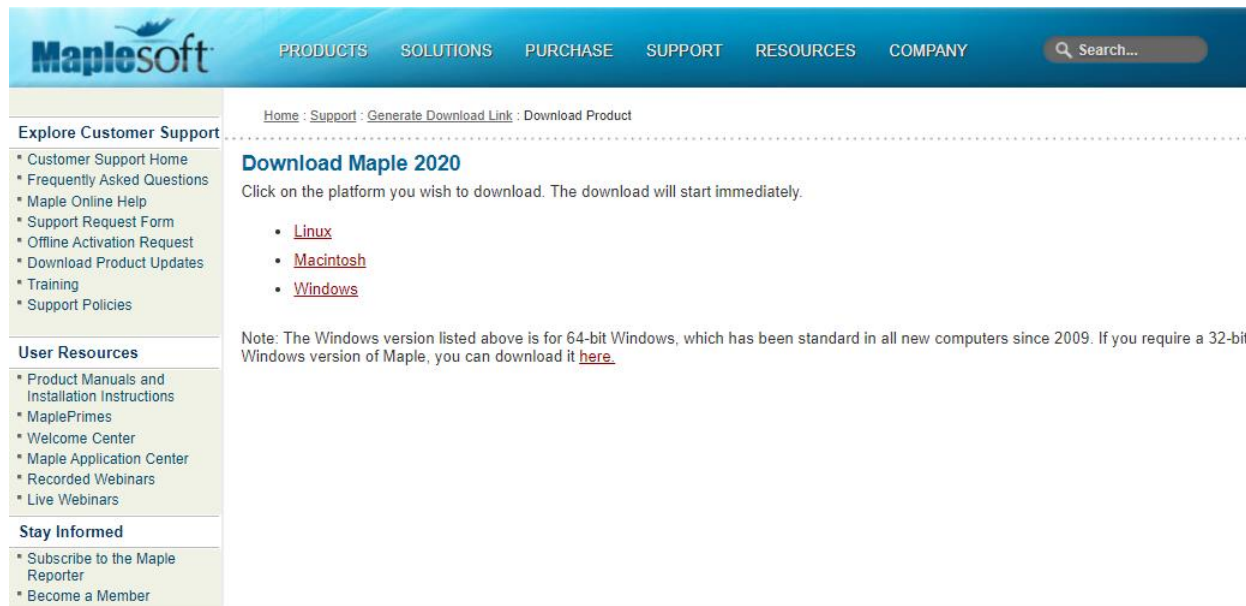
Maplesoft

PRODUCTS SOLUTIONS PURCHASE SUPPORT RESOURCES COMPANY

Search...

Home : Support : Generate Download Link : Download Product

Explore Customer Support

- Customer Support Home
- Frequently Asked Questions
- Maple Online Help
- Support Request Form
- Offline Activation Request
- Download Product Updates
- Training
- Support Policies

User Resources

- Product Manuals and Installation Instructions
- MaplePrimes
- Welcome Center
- Maple Application Center
- Recorded Webinars
- Live Webinars

Stay Informed

- Subscribe to the Maple Reporter
- Become a Member

Download Maple 2020

Click on the platform you wish to download. The download will start immediately.

- Linux
- Macintosh
- Windows

Note: The Windows version listed above is for 64-bit Windows, which has been standard in all new computers since 2009. If you require a 32-bit Windows version of Maple, you can download it here.